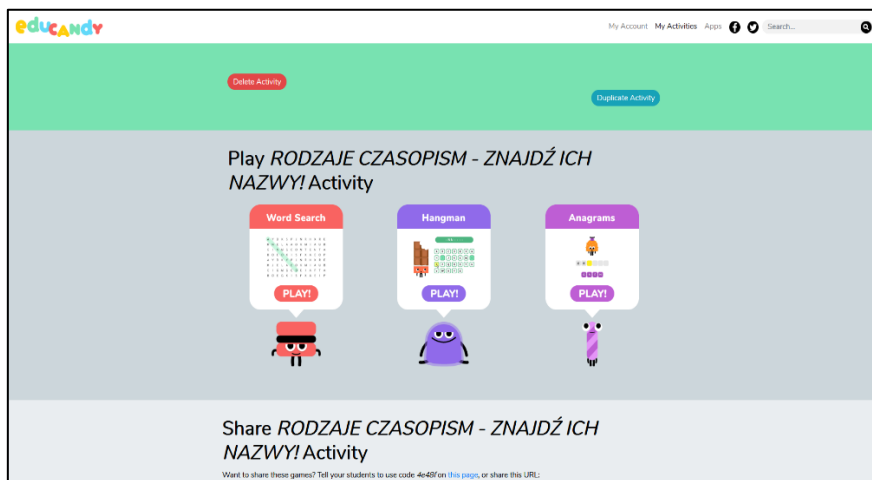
educandy

My Account My Activities Apps Search...

Delete Activity

Duplicate Activity

Play *RODZAJE CZASOPISM - ZNAJDŹ ICH NAZWY!* Activity

Word Search
PLAY!

Hangman
PLAY!

Anagrams
PLAY!

Share *RODZAJE CZASOPISM - ZNAJDŹ ICH NAZWY!* Activity

Want to share these games? Tell your students to use code 4e48f on this page, or share this URL: